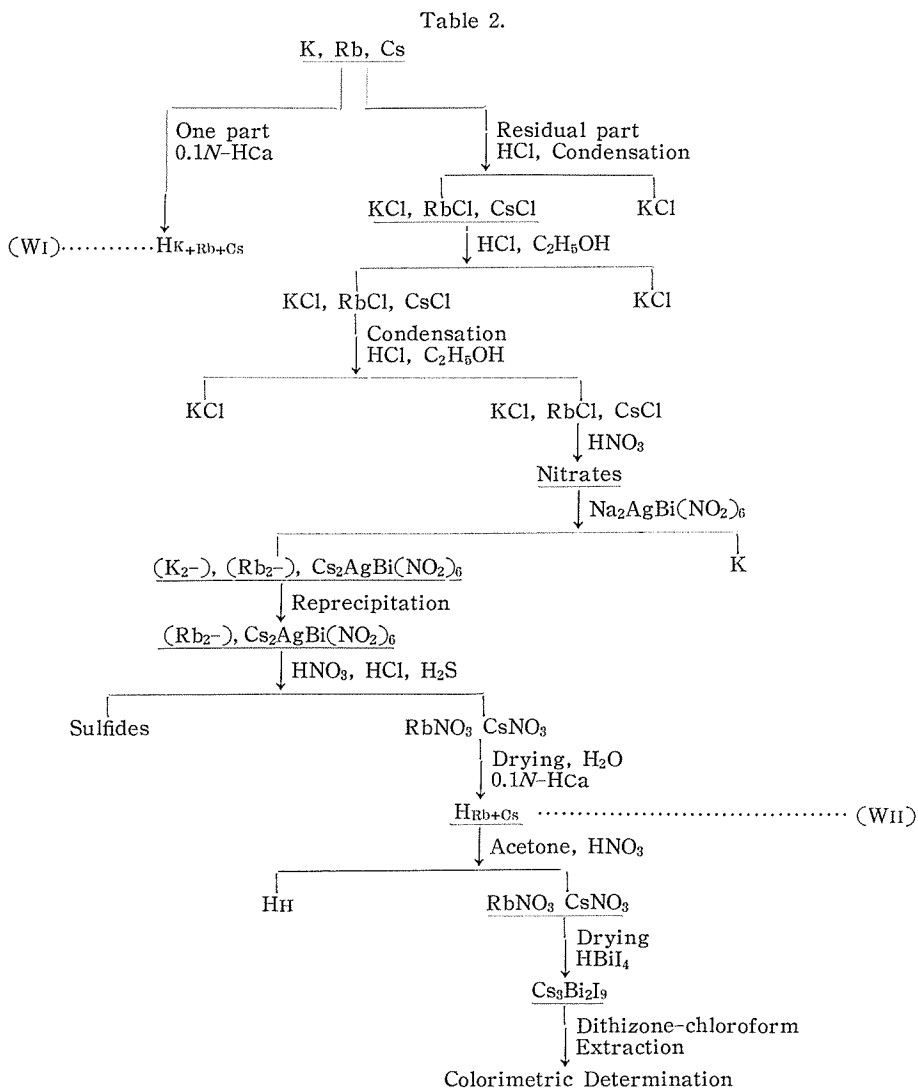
Table 2.

K, Rb, Cs

One part
0.1$N$-HCa

(W$_I$)⋯⋯⋯⋯H$_{K+Rb+Cs}$

Residual part
HCl, Condensation

KCl, RbCl, CsCl

KCl

HCl, $C_2H_5OH$

KCl, RbCl, CsCl

KCl

Condensation
HCl, $C_2H_5OH$

KCl

KCl, RbCl, CsCl

$HNO_3$

Nitrates

$Na_2AgBi(NO_2)_6$

($K_2$-), ($Rb_2$-), $Cs_2AgBi(NO_2)_6$

K

Reprecipitation

($Rb_2$-), $Cs_2AgBi(NO_2)_6$

$HNO_3$, HCl, $H_2S$

Sulfides

$RbNO_3$ $CsNO_3$

Drying, $H_2O$
0.1$N$-HCa

H$_{Rb+Cs}$ ⋯⋯⋯⋯⋯⋯⋯⋯⋯⋯ (W$_{II}$)

Acetone, $HNO_3$

H$_H$

$RbNO_3$ $CsNO_3$

Drying
$HBiI_4$

$Cs_3Bi_2I_9$

Dithizone-chloroform
Extraction

Colorimetric Determination